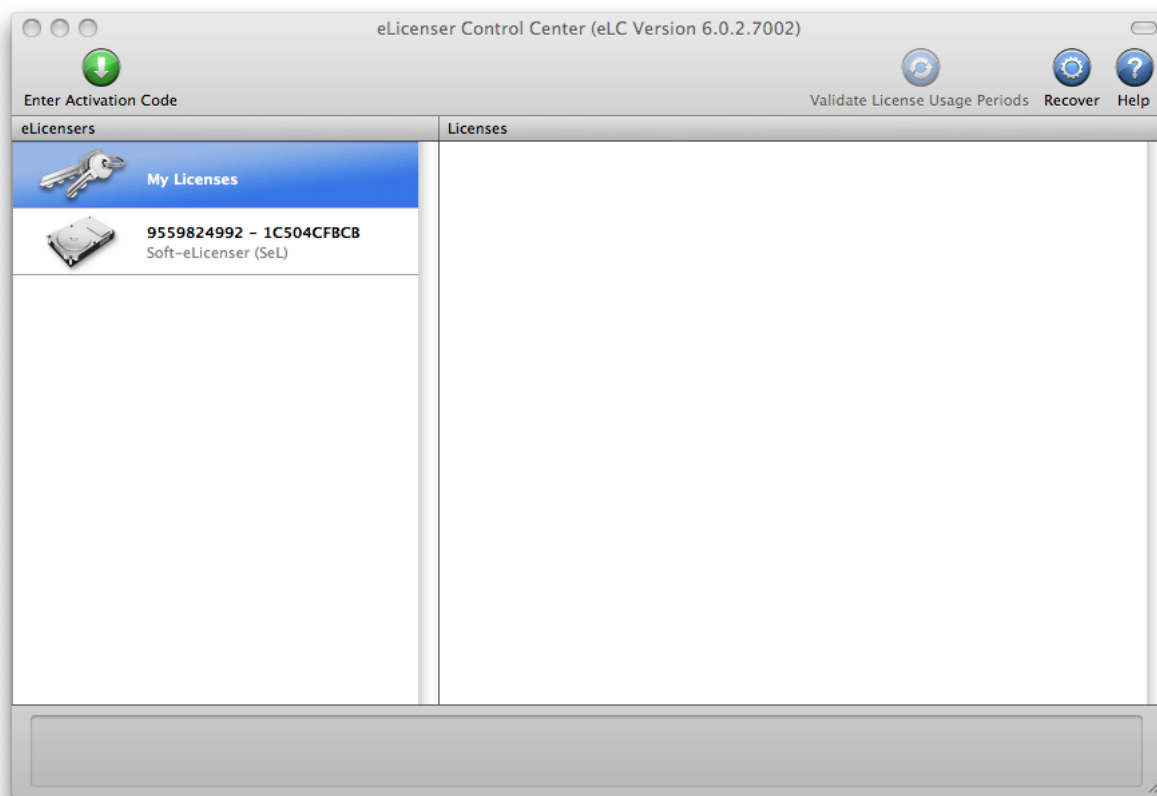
eLicenser Control Center (eLC Version 6.0.2.7002)

Enter Activation Code

Validate License Usage Periods

Recover

Help

eLicensers

Licenses

My Licenses

9559824992 - 1C504CFBCB
Soft-eLicenser (SeL)